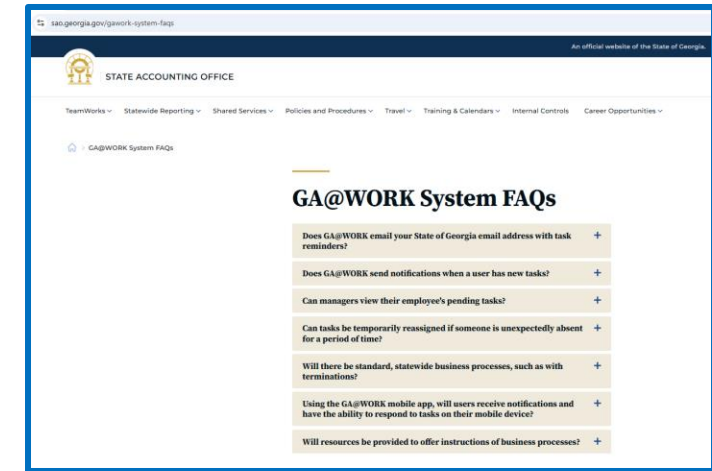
sao.georgia.gov/gawork-system-faqs

An official website of the State of Georgia.

STATE ACCOUNTING OFFICE

TeamWorks ˅ Statewide Reporting ˅ Shared Services ˅ Policies and Procedures ˅ Travel ˅ Training & Calendars ˅ Internal Controls Career Opportunities ˅

› GA@WORK System FAQs

GA@WORK System FAQs

Does GA@WORK email your State of Georgia email address with task reminders? +

Does GA@WORK send notifications when a user has new tasks? +

Can managers view their employee's pending tasks? +

Can tasks be temporarily reassigned if someone is unexpectedly absent for a period of time? +

Will there be standard, statewide business processes, such as with terminations? +

Using the GA@WORK mobile app, will users receive notifications and have the ability to respond to tasks on their mobile device? +

Will resources be provided to offer instructions of business processes? +